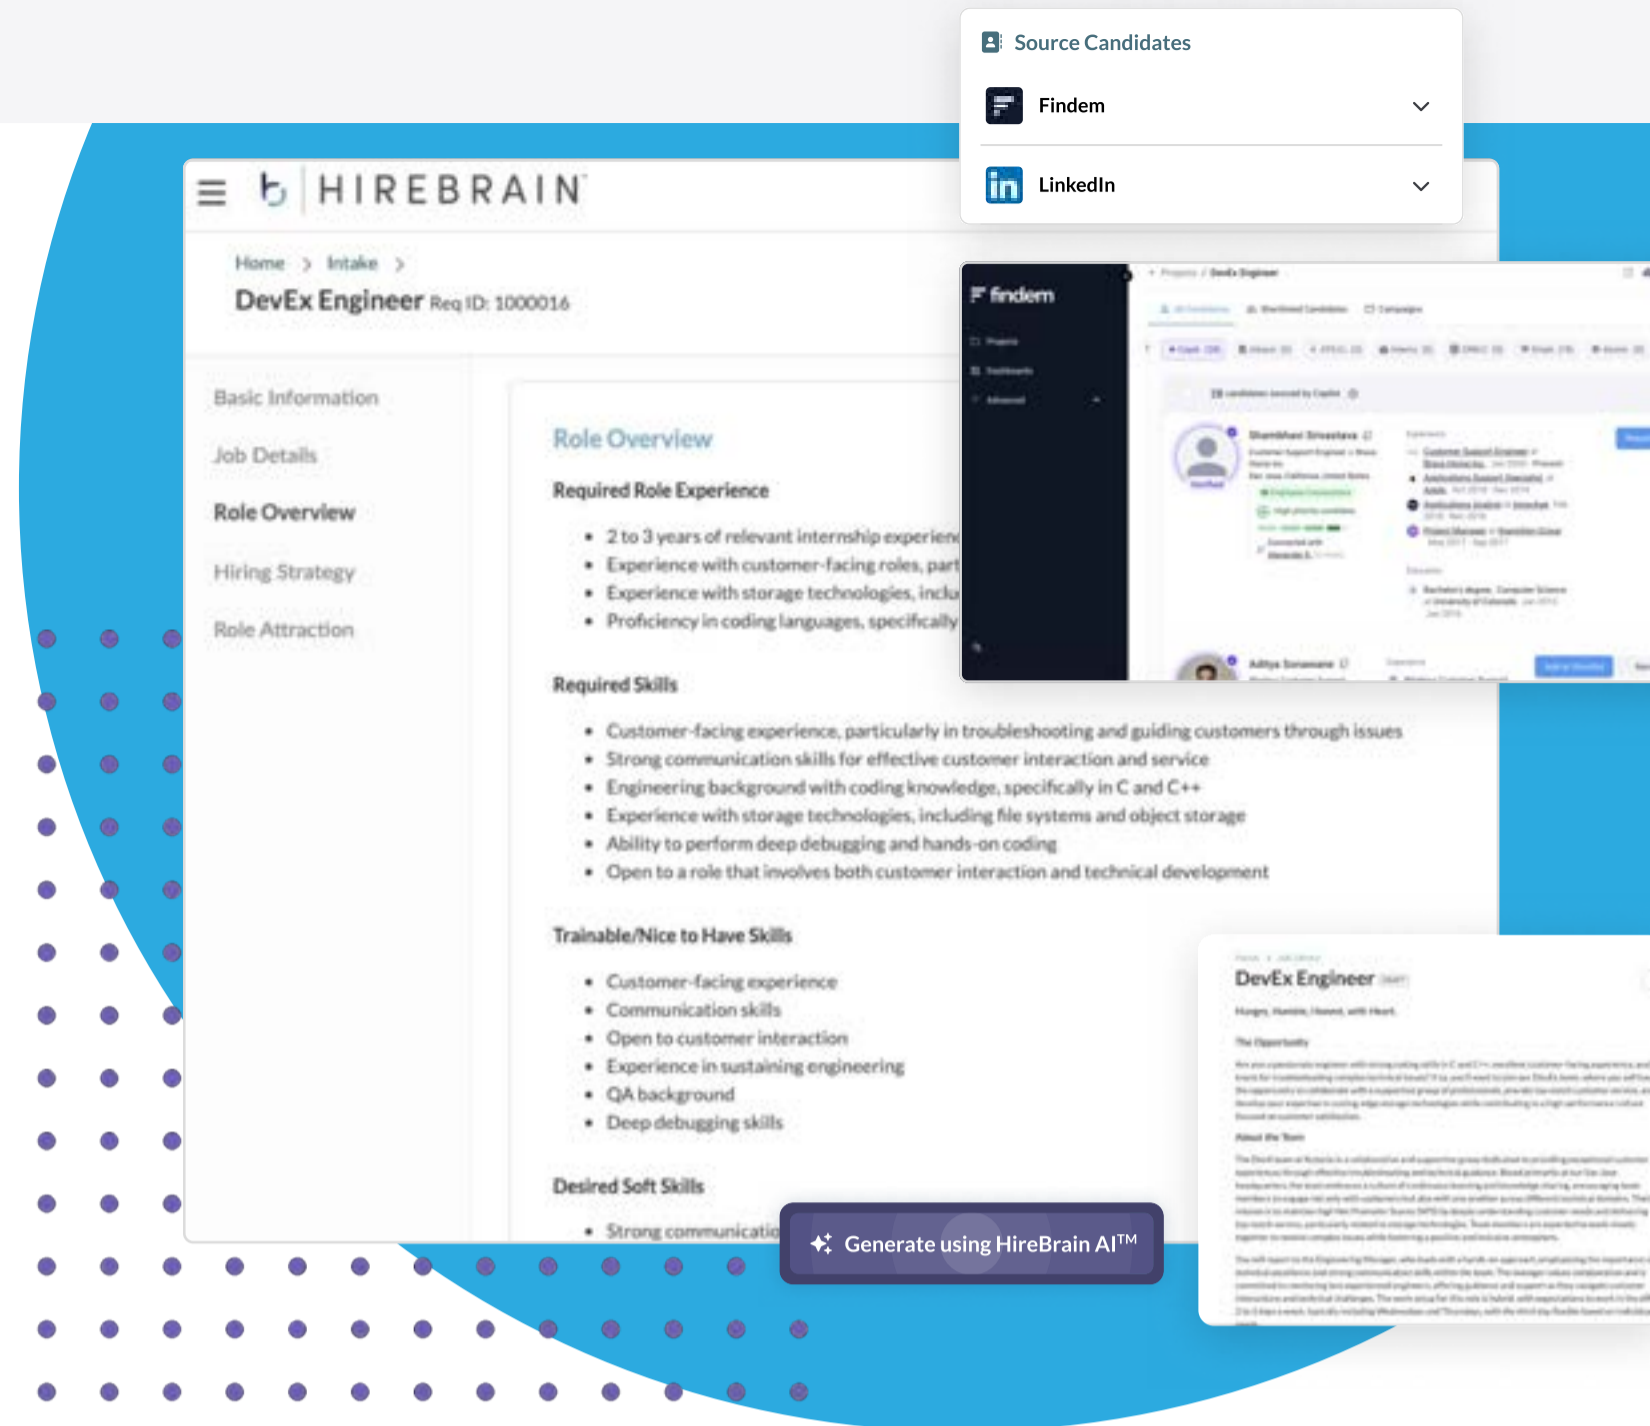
Source Candidates

Findem

LinkedIn

HIREBRAIN

Home > Intake >

DevEx Engineer Req ID: 1000016

Basic Information

Job Details

Role Overview

Hiring Strategy

Role Attraction

Role Overview

Required Role Experience

- 2 to 3 years of relevant internship experien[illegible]
- Experience with customer-facing roles, part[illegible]
- Experience with storage technologies, inclu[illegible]
- Proficiency in coding languages, specifically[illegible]

Required Skills

- Customer-facing experience, particularly in troubleshooting and guiding customers through issues
- Strong communication skills for effective customer interaction and service
- Engineering background with coding knowledge, specifically in C and C++
- Experience with storage technologies, including file systems and object storage
- Ability to perform deep debugging and hands-on coding
- Open to a role that involves both customer interaction and technical development

Trainable/Nice to Have Skills

- Customer-facing experience
- Communication skills
- Open to customer interaction
- Experience in sustaining engineering
- QA background
- Deep debugging skills

Desired Soft Skills

- Strong communicatio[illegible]

Generate using HireBrain AI™

findem

DevEx Engineer

Hungry, Humble, Honest, with Heart.

The Opportunity

About the Team